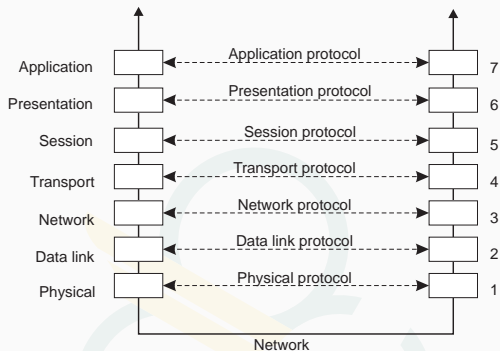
Application
Presentation
Session
Transport
Network
Data link
Physical

Application protocol
Presentation protocol
Session protocol
Transport protocol
Network protocol
Data link protocol
Physical protocol

7
6
5
4
3
2
1

Network